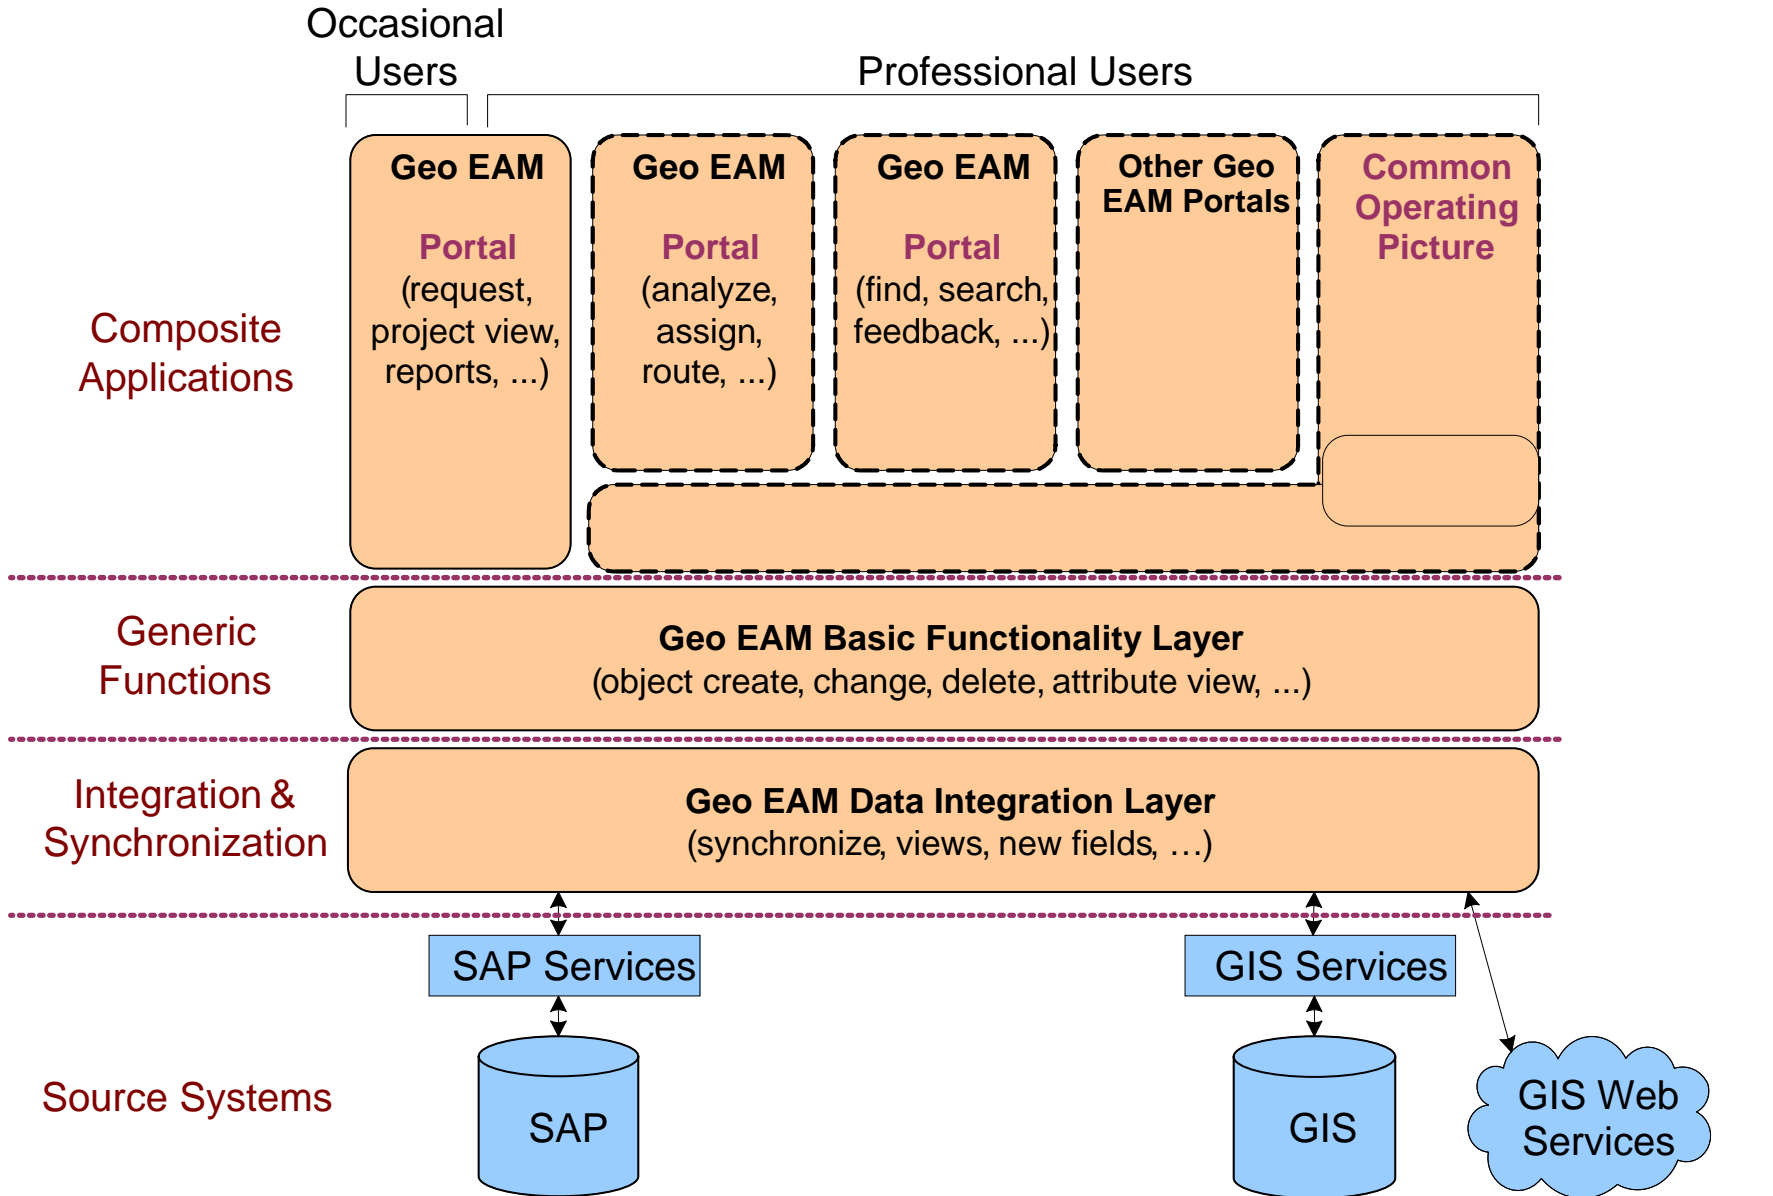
Occasional Users

Professional Users

Composite Applications

Geo EAM

Portal
(request, project view, reports, ...)

Geo EAM

Portal
(analyze, assign, route, ...)

Geo EAM

Portal
(find, search, feedback, ...)

Other Geo EAM Portals

Common Operating Picture

Generic Functions

Geo EAM Basic Functionality Layer
(object create, change, delete, attribute view, ...)

Integration & Synchronization

Geo EAM Data Integration Layer
(synchronize, views, new fields, …)

SAP Services

GIS Services

Source Systems

SAP

GIS

GIS Web Services